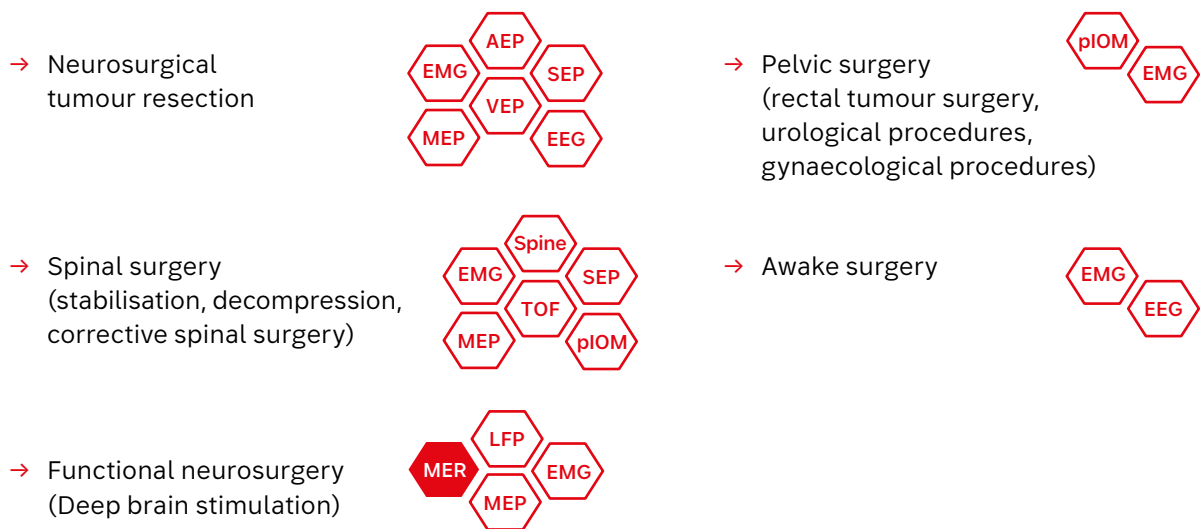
→ Neurosurgical tumour resection

AEP
EMG
SEP
VEP
MEP
EEG

→ Pelvic surgery (rectal tumour surgery, urological procedures, gynaecological procedures)

pIOM
EMG

→ Spinal surgery (stabilisation, decompression, corrective spinal surgery)

Spine
EMG
SEP
TOF
MEP
pIOM

→ Awake surgery

EMG
EEG

→ Functional neurosurgery (Deep brain stimulation)

LFP
MER
EMG
MEP